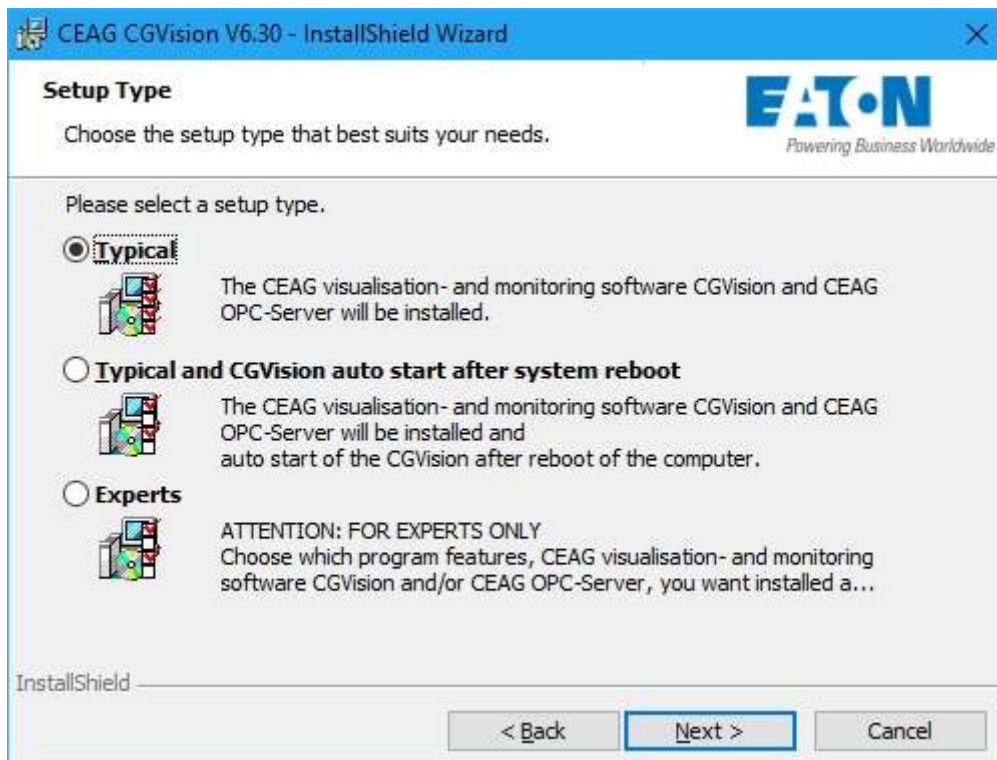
CEAG CGVision V6.30 - InstallShield Wizard

×

Setup Type

Choose the setup type that best suits your needs.

EATON
Powering Business Worldwide

Please select a setup type.

Typical

The CEAG visualisation- and monitoring software CGVision and CEAG OPC-Server will be installed.

Typical and CGVision auto start after system reboot

The CEAG visualisation- and monitoring software CGVision and CEAG OPC-Server will be installed and
auto start of the CGVision after reboot of the computer.

Experts

ATTENTION: FOR EXPERTS ONLY
Choose which program features, CEAG visualisation- and monitoring software CGVision and/or CEAG OPC-Server, you want installed a...

InstallShield

< Back

Next >

Cancel